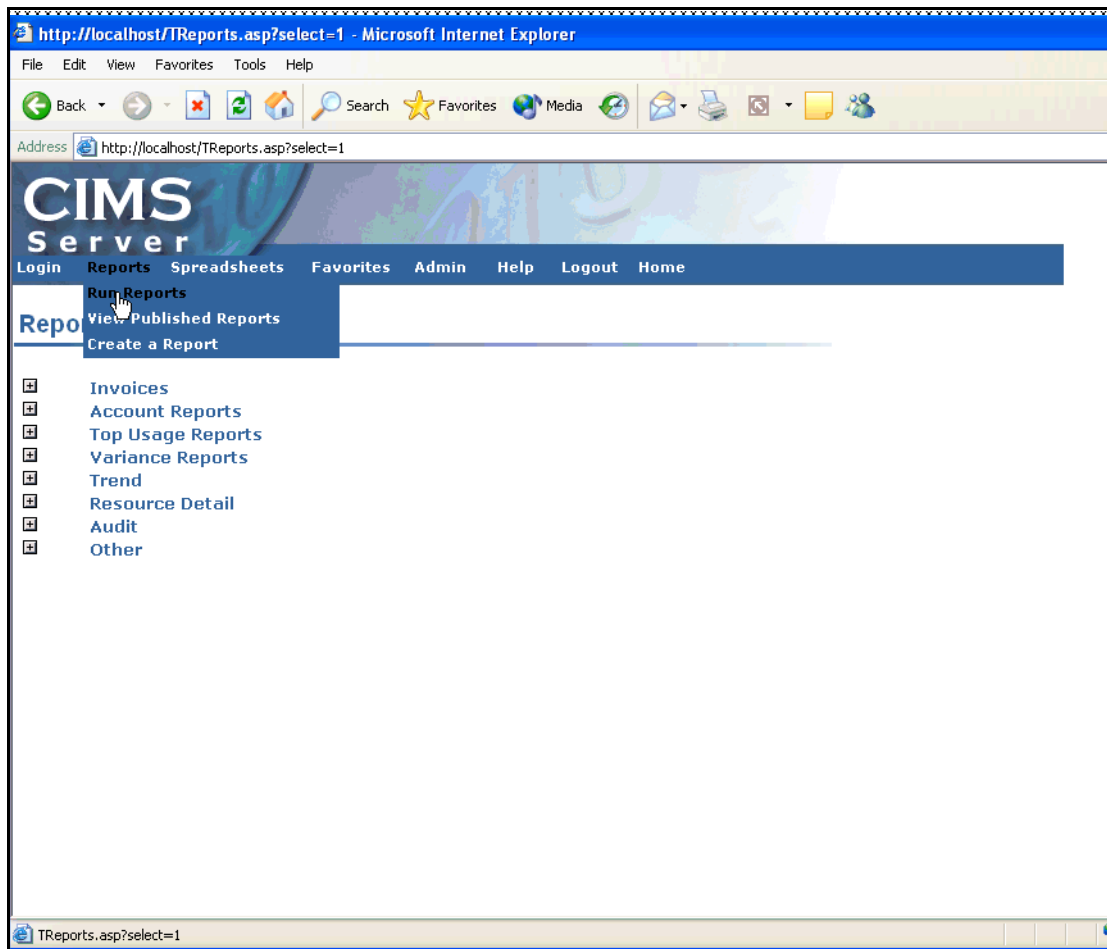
http://localhost/TReports.asp?select=1 - Microsoft Internet Explorer

File Edit View Favorites Tools Help

Back Search Favorites Media

Address http://localhost/TReports.asp?select=1

CIMS
Server

Login Reports Spreadsheets Favorites Admin Help Logout Home

Run Reports
View Published Reports
Create a Report

Repo

Invoices
Account Reports
Top Usage Reports
Variance Reports
Trend
Resource Detail
Audit
Other

TReports.asp?select=1